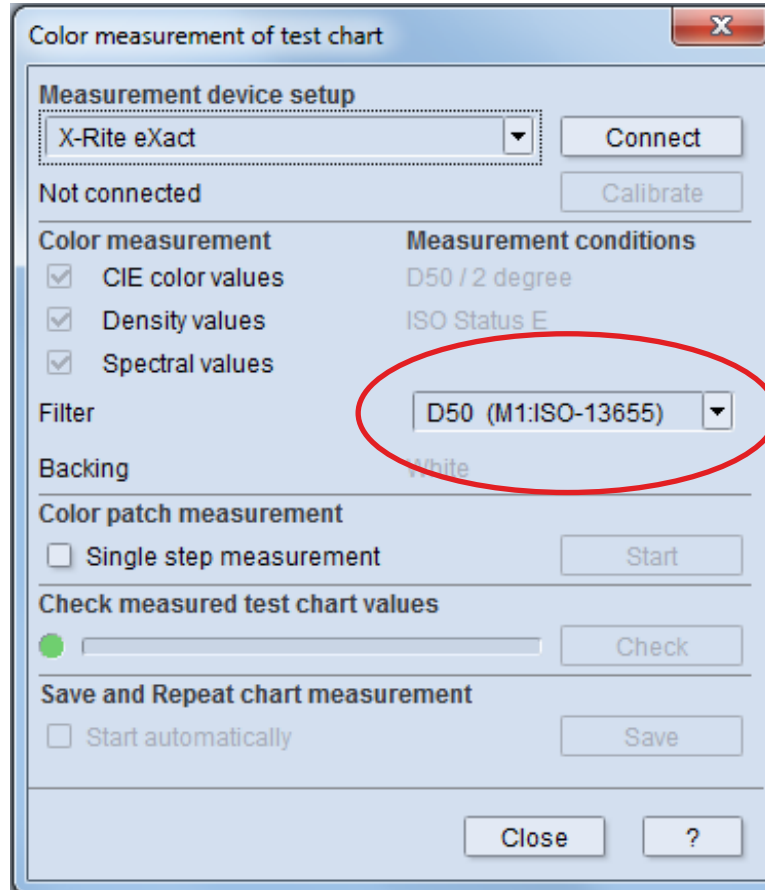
Color measurement of test chart

X

Measurement device setup

X-Rite eXact

Connect

Not connected

Calibrate

Color measurement

Measurement conditions

CIE color values

D50 / 2 degree

Density values

ISO Status E

Spectral values

Filter

D50 (M1:ISO-13655)

Backing

White

Color patch measurement

Single step measurement

Start

Check measured test chart values

Check

Save and Repeat chart measurement

Start automatically

Save

Close

?